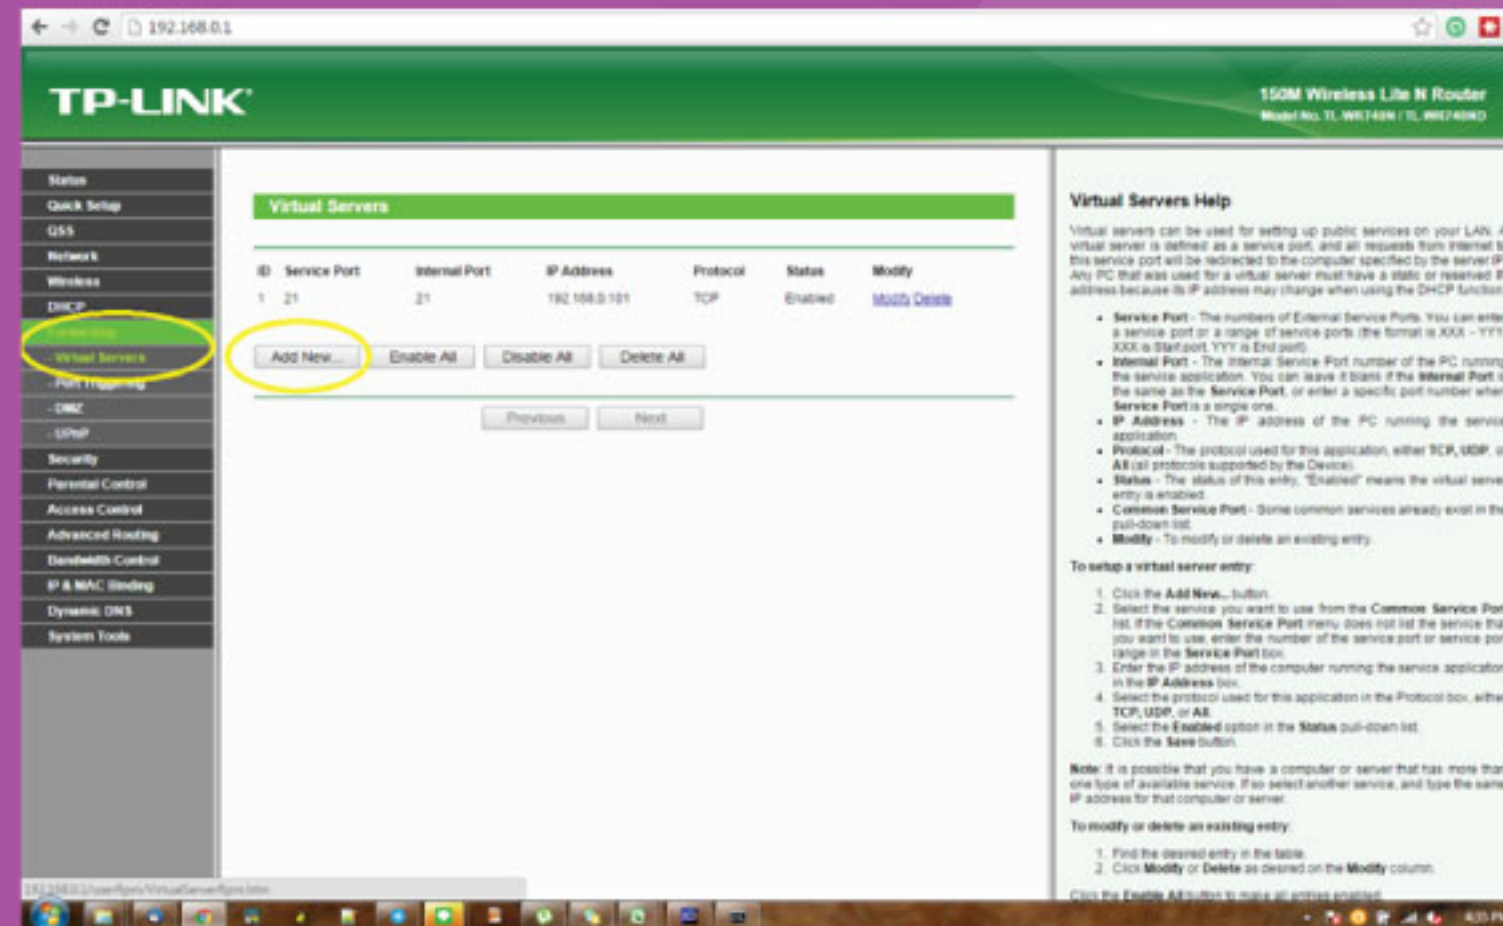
192.168.0.1

TP-LINK

150M Wireless Lite N Router
Model No. TL-WR740N / TL-WR740ND

Status
Quick Setup
QSS
Network
Wireless
DHCP
Forwarding
- Virtual Servers
- Port Triggering
- DMZ
- UPnP
Security
Parental Control
Access Control
Advanced Routing
Bandwidth Control
IP & MAC Binding
Dynamic DNS
System Tools

Virtual Servers

| ID | Service Port | Internal Port | IP Address | Protocol | Status | Modify |
|---|---|---|---|---|---|---|
| 1 | 21 | 21 | 192.168.0.101 | TCP | Enabled | Modify Delete |

Add New... Enable All Disable All Delete All

Previous Next

Virtual Servers Help

Virtual servers can be used for setting up public services on your LAN. A virtual server is defined as a service port, and all requests from Internet to this service port will be redirected to the computer specified by the server IP. Any PC that was used for a virtual server must have a static or reserved IP address because its IP address may change when using the DHCP function.

- Service Port - The numbers of External Service Ports. You can enter a service port or a range of service ports (the format is XXX – YYY, XXX is Start port, YYY is End port).
- Internal Port - The Internal Service Port number of the PC running the service application. You can leave it blank if the Internal Port is the same as the Service Port, or enter a specific port number when Service Port is a single one.
- IP Address - The IP address of the PC running the service application.
- Protocol - The protocol used for this application, either TCP, UDP, or All (all protocols supported by the Device).
- Status - The status of this entry, "Enabled" means the virtual server entry is enabled.
- Common Service Port - Some common services already exist in the pull-down list.
- Modify - To modify or delete an existing entry.

To setup a virtual server entry:

1. Click the Add New... button.
2. Select the service you want to use from the Common Service Port list. If the Common Service Port menu does not list the service that you want to use, enter the number of the service port or service port range in the Service Port box.
3. Enter the IP address of the computer running the service application in the IP Address box.
4. Select the protocol used for this application in the Protocol box, either TCP, UDP, or All.
5. Select the Enabled option in the Status pull-down list.
6. Click the Save button.

Note: It is possible that you have a computer or server that has more than one type of available service. If so select another service, and type the same IP address for that computer or server.

To modify or delete an existing entry:

1. Find the desired entry in the table.
2. Click Modify or Delete as desired on the Modify column.

Click the Enable All button to make all entries enabled.

192.168.0.1/userRpm/VirtualServerRpm.htm